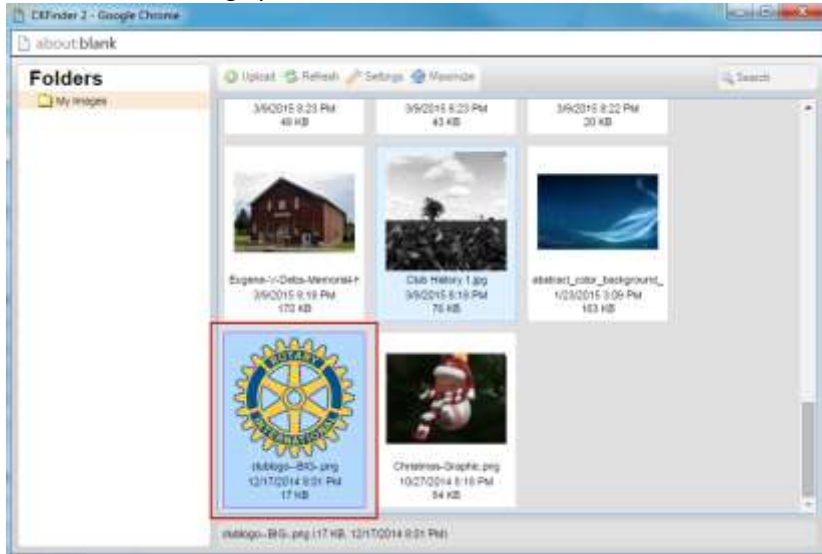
CKFinder 2 - Google Chrome

about:blank

Folders

My Images

Upload Refresh Settings Maximize

Search

3/9/2015 8:23 PM
40 KB

3/9/2015 8:23 PM
43 KB

3/9/2015 8:22 PM
20 KB

Eugene-V-Debs-Memorial-F
3/9/2015 8:19 PM
170 KB

Club History 1.jpg
3/9/2015 8:19 PM
76 KB

abstract_color_background_
1/23/2015 3:09 PM
103 KB

ROTARY INTERNATIONAL

clublogo--BIG-.png
12/17/2014 8:01 PM
17 KB

Christmas-Graphic.png
10/27/2014 8:16 PM
84 KB

clublogo--BIG-.png (17 KB, 12/17/2014 8:01 PM)